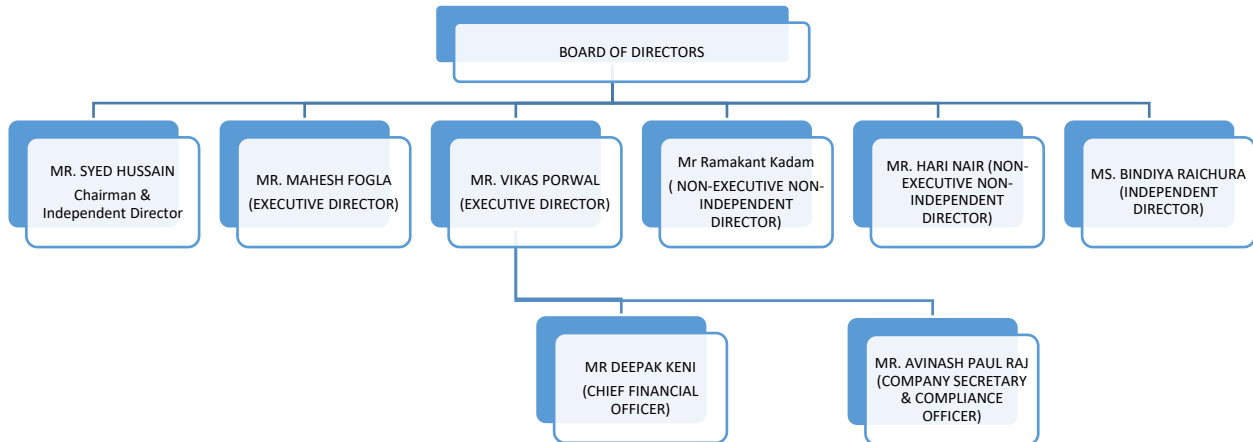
BOARD OF DIRECTORS

MR. SYED HUSSAIN
Chairman & Independent Director

MR. MAHESH FOGLA
(EXECUTIVE DIRECTOR)

MR. VIKAS PORWAL
(EXECUTIVE DIRECTOR)

Mr Ramakant Kadam
( NON-EXECUTIVE NON-INDEPENDENT DIRECTOR)

MR. HARI NAIR (NON-EXECUTIVE NON-INDEPENDENT DIRECTOR)

MS. BINDIYA RAICHURA (INDEPENDENT DIRECTOR)

MR DEEPAK KENI
(CHIEF FINANCIAL OFFICER)

MR. AVINASH PAUL RAJ (COMPANY SECRETARY & COMPLIANCE OFFICER)